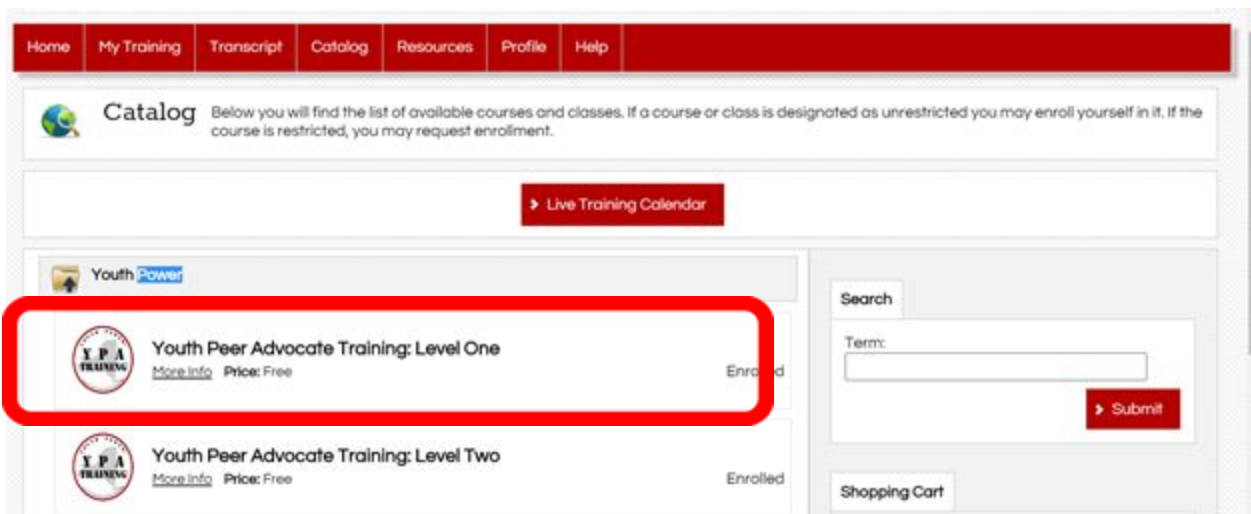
Home | My Training | Transcript | Catalog | Resources | Profile | Help

Catalog Below you will find the list of available courses and classes. If a course or class is designated as unrestricted you may enroll yourself in it. If the course is restricted, you may request enrollment.

Live Training Calendar

Youth Power

Y P A TRAINING

Youth Peer Advocate Training: Level One
More Info Price: Free
Enro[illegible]d

Y P A TRAINING

Youth Peer Advocate Training: Level Two
More Info Price: Free
Enrolled

Search
Term:
Submit

Shopping Cart